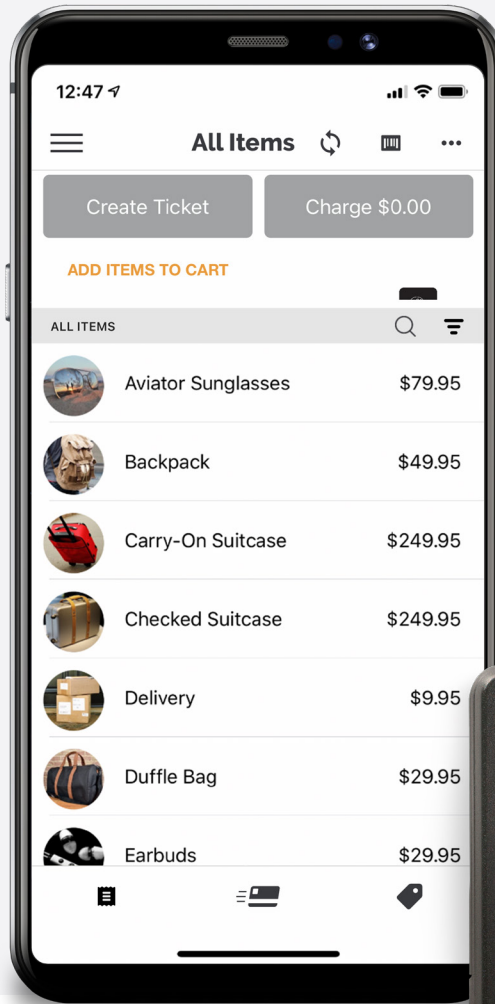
12:47

All Items

Create Ticket

Charge $0.00

ADD ITEMS TO CART

ALL ITEMS

| | |
|---|---|
| Aviator Sunglasses | $79.95 |
| Backpack | $49.95 |
| Carry-On Suitcase | $249.95 |
| Checked Suitcase | $249.95 |
| Delivery | $9.95 |
| Duffle Bag | $29.95 |
| Earbuds | $29.95 |